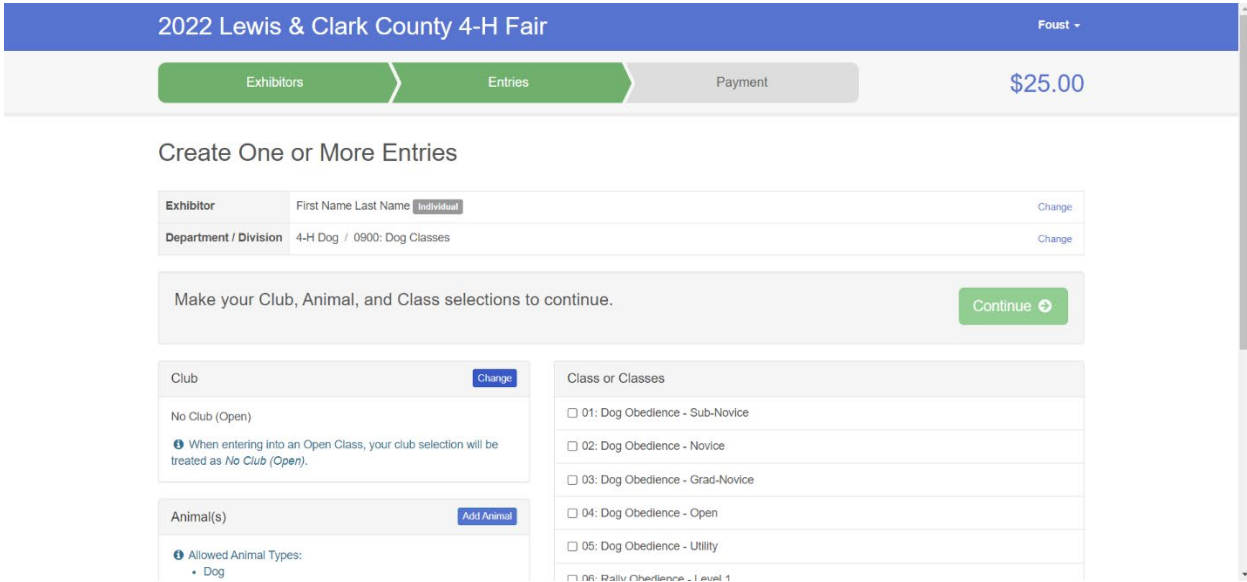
2022 Lewis & Clark County 4-H Fair

Foust ▾

Exhibitors

Entries

Payment

$25.00

Create One or More Entries

| Exhibitor | First Name Last Name Individual | Change |
|---|---|---|
| Department / Division | 4-H Dog / 0900: Dog Classes | Change |

Make your Club, Animal, and Class selections to continue.

Continue

Club

Change

No Club (Open)

When entering into an Open Class, your club selection will be treated as No Club (Open).

Animal(s)

Add Animal

Allowed Animal Types:
• Dog

Class or Classes

☐ 01: Dog Obedience - Sub-Novice

☐ 02: Dog Obedience - Novice

☐ 03: Dog Obedience - Grad-Novice

☐ 04: Dog Obedience - Open

☐ 05: Dog Obedience - Utility

☐ 06: Rally Obedience - Level 1